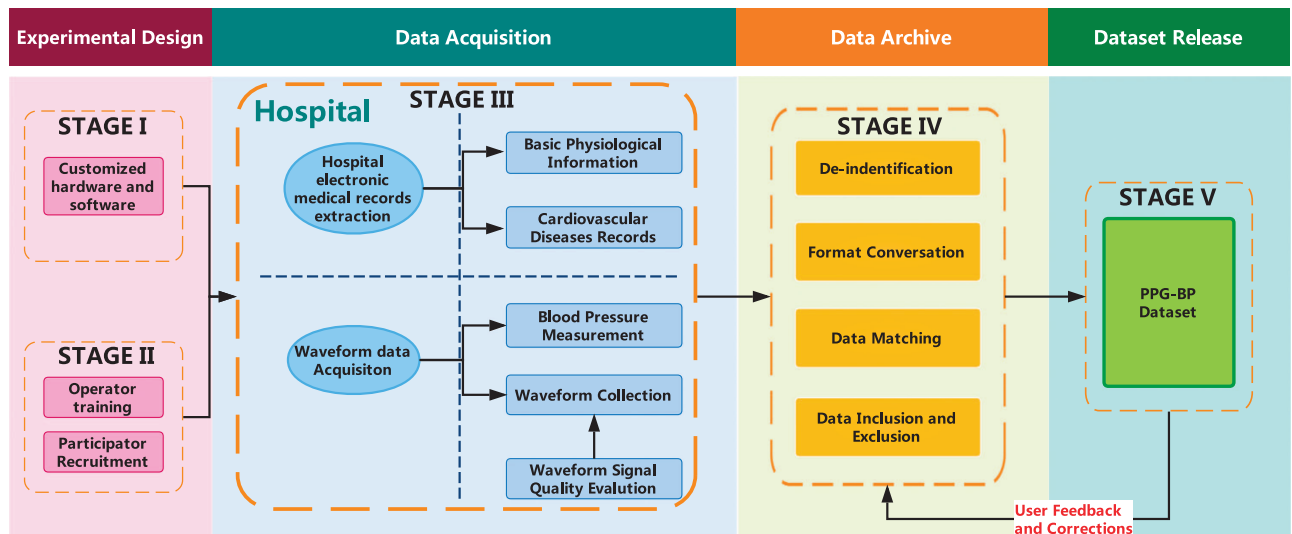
Experimental Design

Data Acquisition

Data Archive

Dataset Release

STAGE I

Customized hardware and software

STAGE II

Operator training

Participator Recruitment

Hospital

STAGE III

Hospital electronic medical records extraction

Basic Physiological Information

Cardiovascular Diseases Records

Waveform data Acquisiton

Blood Pressure Measurement

Waveform Collection

Waveform Signal Quality Evalution

STAGE IV

De-indentification

Format Conversation

Data Matching

Data Inclusion and Exclusion

STAGE V

PPG-BP Dataset

User Feedback and Corrections